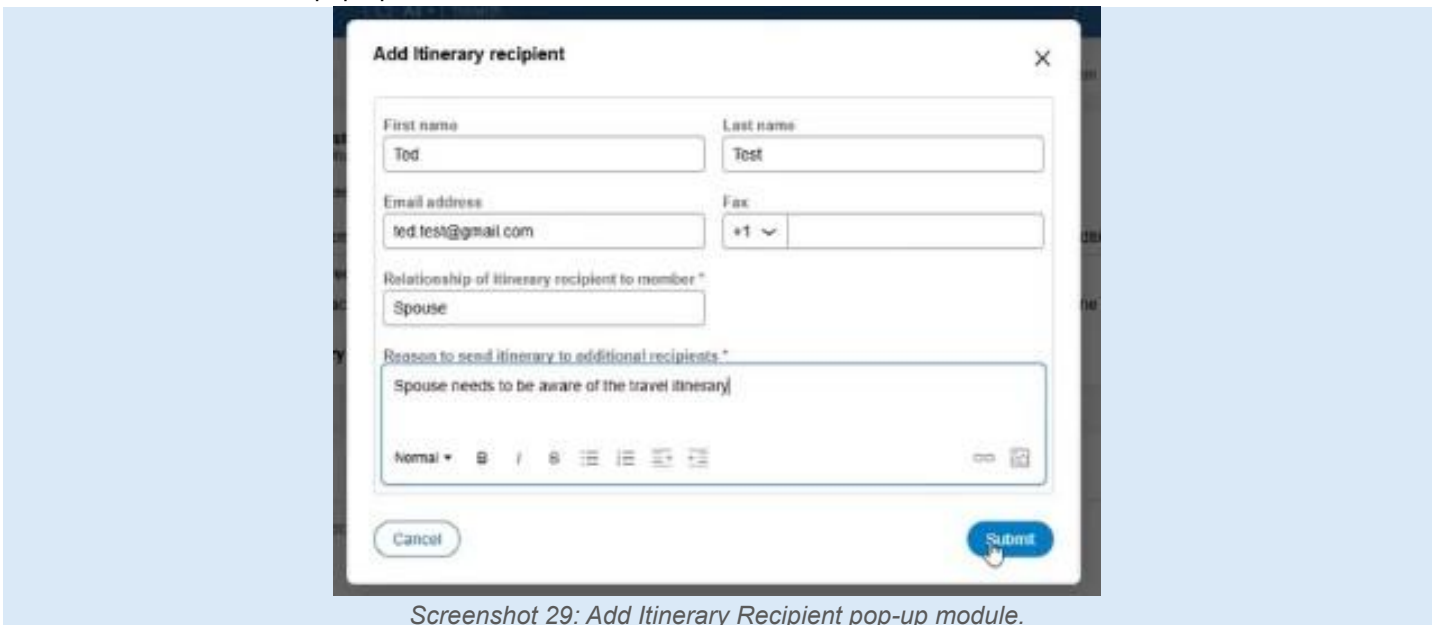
Add Itinerary recipient

First name
Tod

Last name
Test

Email address
ted.test@gmail.com

Fax
+1

Relationship of itinerary recipient to member *
Spouse

Reason to send itinerary to additional recipients *
Spouse needs to be aware of the travel itinerary

Normal

Cancel

Submit

Screenshot 29: Add Itinerary Recipient pop-up module.